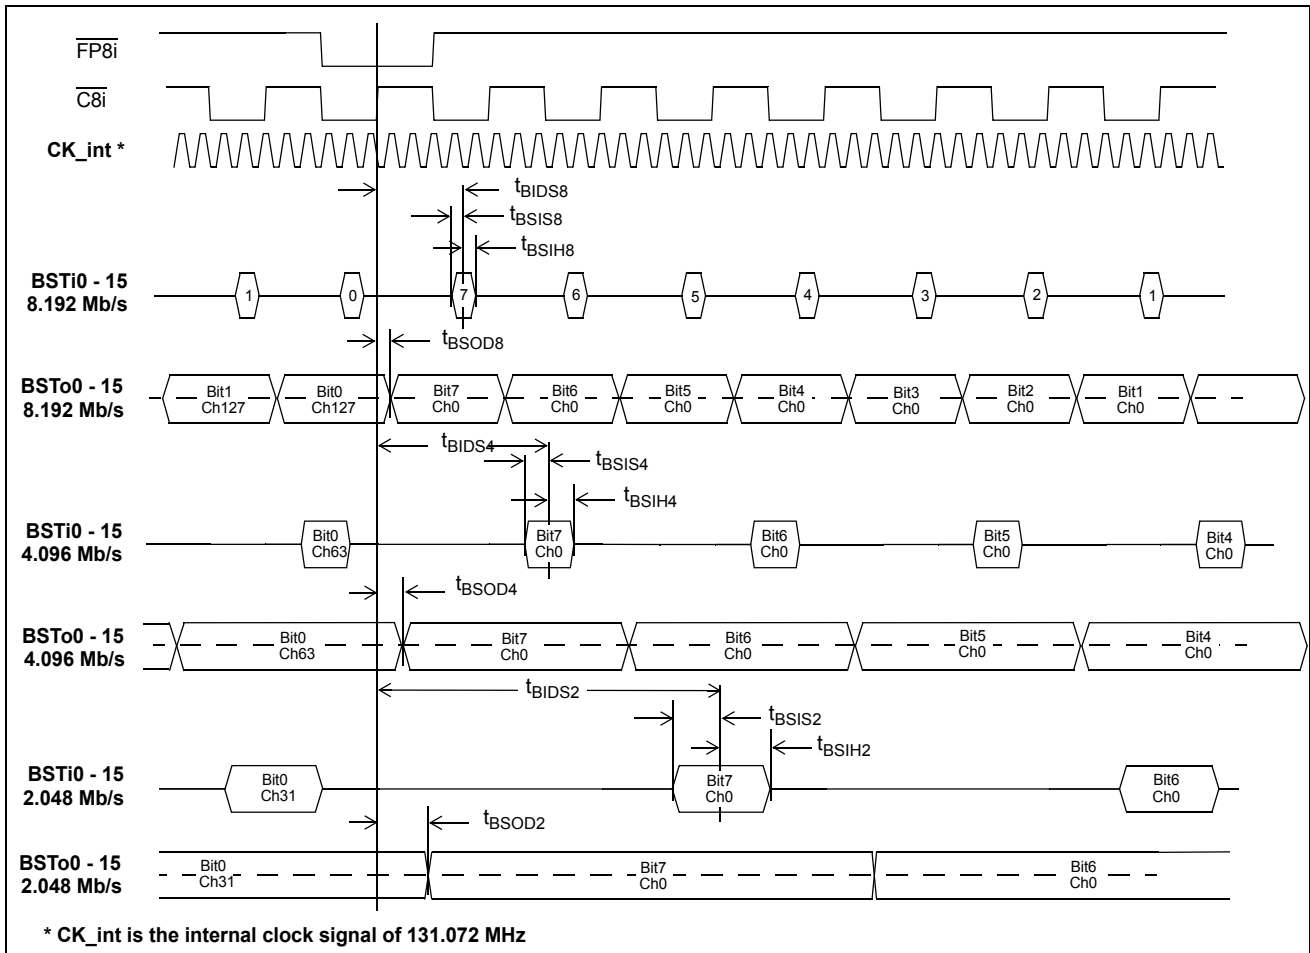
$\overline{FP8i}$

$\overline{C8i}$

CK_int *

$t_{BIDS8}$

$t_{BSIS8}$

$t_{BSIH8}$

BSTi0 - 15
8.192 Mb/s

1 0 7 6 5 4 3 2 1

$t_{BSOD8}$

BSTo0 - 15
8.192 Mb/s

Bit1 Ch127 | Bit0 Ch127 | Bit7 Ch0 | Bit6 Ch0 | Bit5 Ch0 | Bit4 Ch0 | Bit3 Ch0 | Bit2 Ch0 | Bit1 Ch0

$t_{BIDS4}$

$t_{BSIS4}$

$t_{BSIH4}$

BSTi0 - 15
4.096 Mb/s

Bit0 Ch63 | Bit7 Ch0 | Bit6 Ch0 | Bit5 Ch0 | Bit4 Ch0

$t_{BSOD4}$

BSTo0 - 15
4.096 Mb/s

Bit0 Ch63 | Bit7 Ch0 | Bit6 Ch0 | Bit5 Ch0 | Bit4 Ch0

$t_{BIDS2}$

$t_{BSIS2}$

$t_{BSIH2}$

BSTi0 - 15
2.048 Mb/s

Bit0 Ch31 | Bit7 Ch0 | Bit6 Ch0

$t_{BSOD2}$

BSTo0 - 15
2.048 Mb/s

Bit0 Ch31 | Bit7 Ch0 | Bit6 Ch0

* CK_int is the internal clock signal of 131.072 MHz